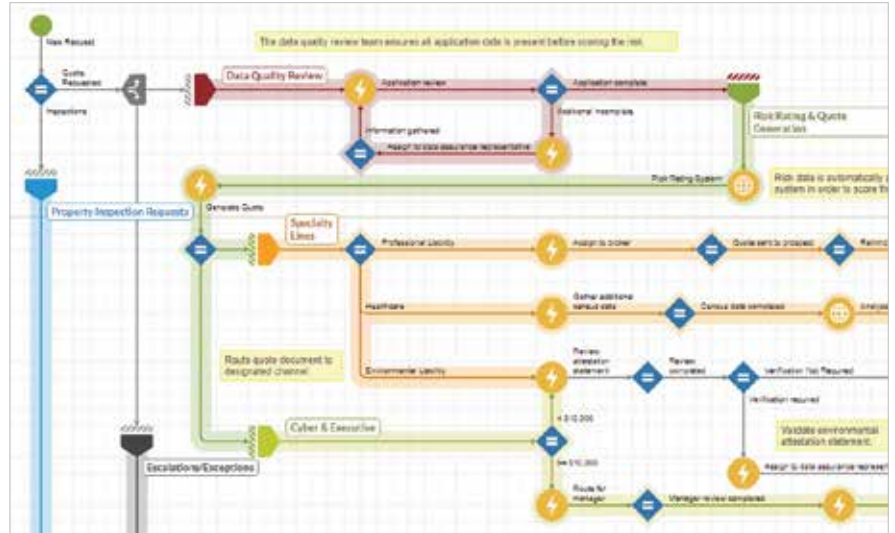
New Request

The data quality review team ensures all application data is present before scoring the risk.

Quote Requested

Inspections

Data Quality Review

Application review

Application complete

Additional incomplete

Information gathered

Assign to data assurance representative

Risk Rating & Quote
General list

Risk Rating System

Risk data is automatically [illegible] system in order to score th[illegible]

Property Inspection Requests

Generate Quote

Specialty Lines

Professional Liability

Assign to broker

Quote sent to prospect

Reinsu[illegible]

Healthcare

Gather additional census data

Census data completed

Analyz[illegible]

Route quote document to designated channel

Environmental Liability

Review attestation statement

Review completed

Verification Not Required

Verification required

Validate environmental attestation statement.

< $10,000

Cyber & Executive

>= $10,000

Assign to data assurance represe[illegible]

Escalations/Exceptions

Route for manager

Manager review completed